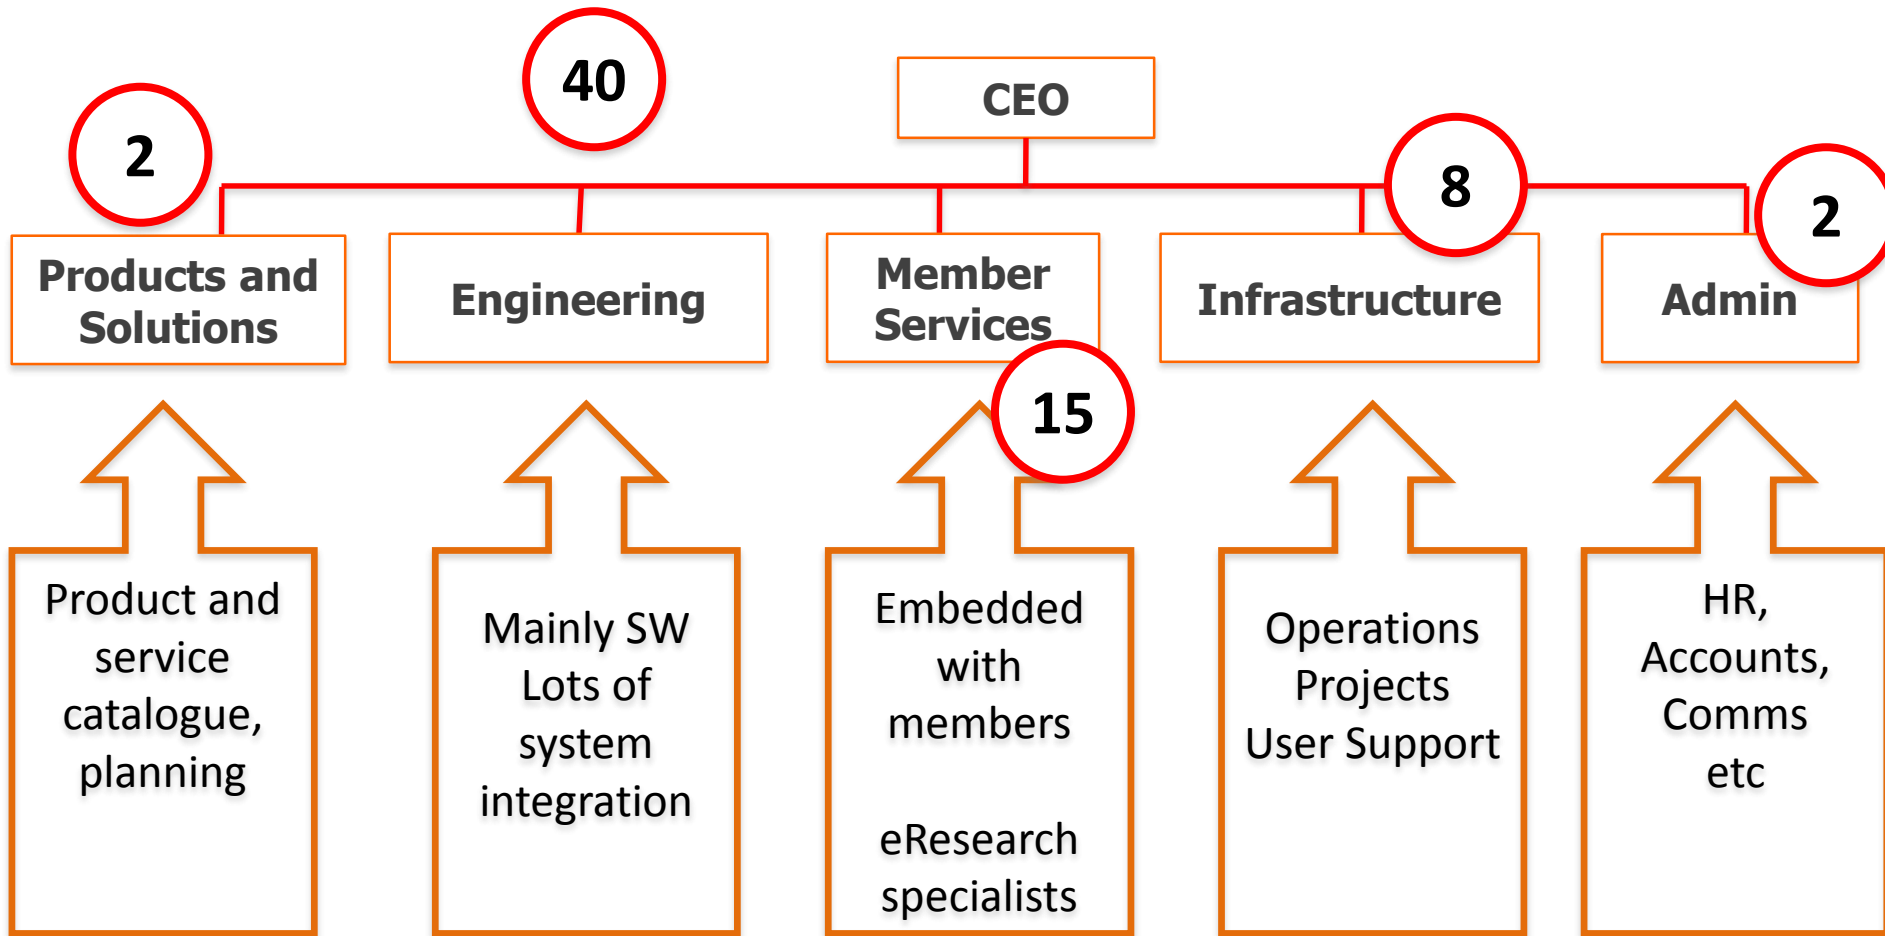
40

CEO

2

8

2

Products and Solutions

Engineering

Member Services

Infrastructure

Admin

15

Product and service catalogue, planning

Mainly SW
Lots of system integration

Embedded with members

eResearch specialists

Operations
Projects
User Support

HR, Accounts, Comms etc